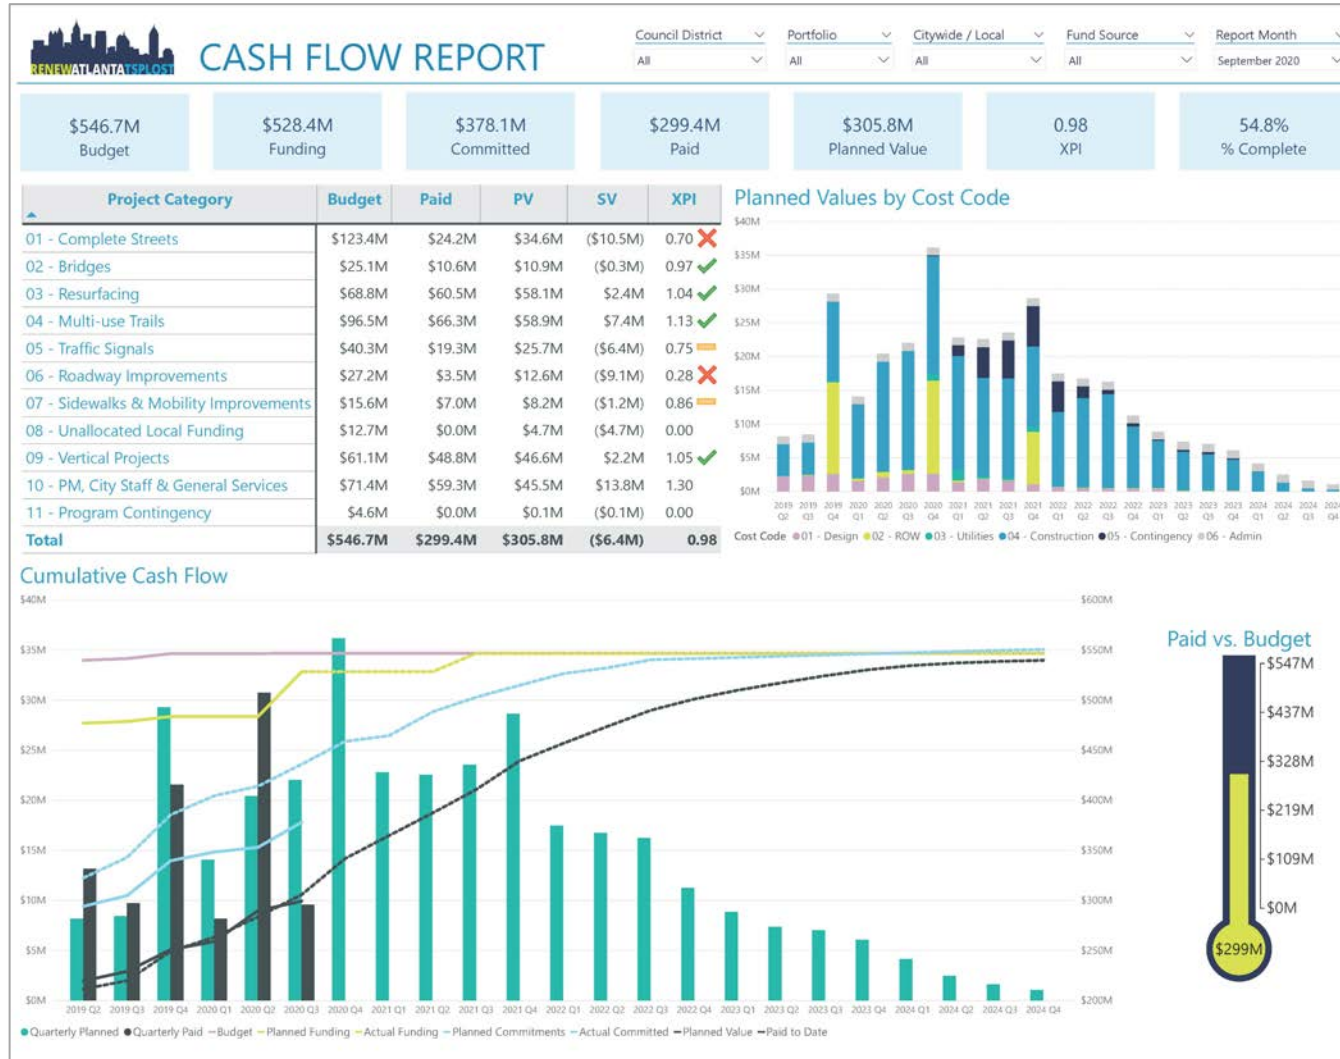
RENEWATLANTATSPLOST

CASH FLOW REPORT

Council District
All

Portfolio
All

Citywide / Local
All

Fund Source
All

Report Month
September 2020

$546.7M
Budget

$528.4M
Funding

$378.1M
Committed

$299.4M
Paid

$305.8M
Planned Value

0.98
XPI

54.8%
% Complete

| Project Category | Budget | Paid | PV | SV | XPI |
|---|---|---|---|---|---|
| 01 - Complete Streets | \$123.4M | \$24.2M | \$34.6M | (\$10.5M) | 0.70 |
| 02 - Bridges | \$25.1M | \$10.6M | \$10.9M | (\$0.3M) | 0.97 |
| 03 - Resurfacing | \$68.8M | \$60.5M | \$58.1M | \$2.4M | 1.04 |
| 04 - Multi-use Trails | \$96.5M | \$66.3M | \$58.9M | \$7.4M | 1.13 |
| 05 - Traffic Signals | \$40.3M | \$19.3M | \$25.7M | (\$6.4M) | 0.75 |
| 06 - Roadway Improvements | \$27.2M | \$3.5M | \$12.6M | (\$9.1M) | 0.28 |
| 07 - Sidewalks & Mobility Improvements | \$15.6M | \$7.0M | \$8.2M | (\$1.2M) | 0.86 |
| 08 - Unallocated Local Funding | \$12.7M | \$0.0M | \$4.7M | (\$4.7M) | 0.00 |
| 09 - Vertical Projects | \$61.1M | \$48.8M | \$46.6M | \$2.2M | 1.05 |
| 10 - PM, City Staff & General Services | \$71.4M | \$59.3M | \$45.5M | \$13.8M | 1.30 |
| 11 - Program Contingency | \$4.6M | \$0.0M | \$0.1M | (\$0.1M) | 0.00 |
| Total | \$546.7M | \$299.4M | \$305.8M | (\$6.4M) | 0.98 |

Planned Values by Cost Code

$40M $35M $30M $25M $20M $15M $10M $5M $0M

2019 Q2 2019 Q3 2019 Q4 2020 Q1 2020 Q2 2020 Q3 2020 Q4 2021 Q1 2021 Q2 2021 Q3 2021 Q4 2022 Q1 2022 Q2 2022 Q3 2022 Q4 2023 Q1 2023 Q2 2023 Q3 2023 Q4 2024 Q1 2024 Q2 2024 Q3 2024 Q4

Cost Code 01 - Design 02 - ROW 03 - Utilities 04 - Construction 05 - Contingency 06 - Admin

Cumulative Cash Flow

$40M $35M $30M $25M $20M $15M $10M $5M $0M

$600M $550M $500M $450M $400M $350M $300M $250M $200M

2019 Q2 2019 Q3 2019 Q4 2020 Q1 2020 Q2 2020 Q3 2020 Q4 2021 Q1 2021 Q2 2021 Q3 2021 Q4 2022 Q1 2022 Q2 2022 Q3 2022 Q4 2023 Q1 2023 Q2 2023 Q3 2023 Q4 2024 Q1 2024 Q2 2024 Q3 2024 Q4

Quarterly Planned Quarterly Paid Budget Planned Funding Actual Funding Planned Commitments Actual Committed Planned Value Paid to Date

Paid vs. Budget

$547M
$437M
$328M
$219M
$109M
$0M
$299M